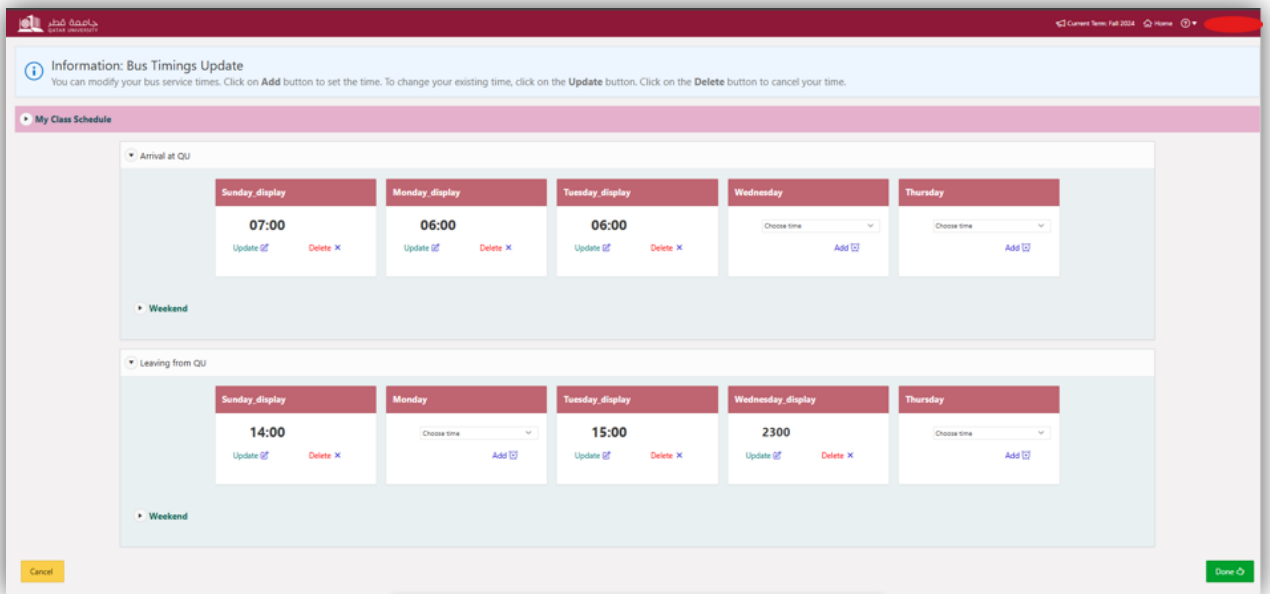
جامعة قطر QATAR UNIVERSITY

Current Term: Fall 2024 Home ?

Information: Bus Timings Update
You can modify your bus service times. Click on **Add** button to set the time. To change your existing time, click on the **Update** button. Click on the **Delete** button to cancel your time.

My Class Schedule

Arrival at QU

| Sunday_display | Monday_display | Tuesday_display | Wednesday | Thursday |
|---|---|---|---|---|
| 07:00 | 06:00 | 06:00 | Choose time | Choose time |
| Update Delete ✕ | Update Delete ✕ | Update Delete ✕ | Add | Add |

Weekend

Leaving from QU

| Sunday_display | Monday | Tuesday_display | Wednesday_display | Thursday |
|---|---|---|---|---|
| 14:00 | Choose time | 15:00 | 2300 | Choose time |
| Update Delete ✕ | Add | Update Delete ✕ | Update Delete ✕ | Add |

Weekend

Cancel

Done